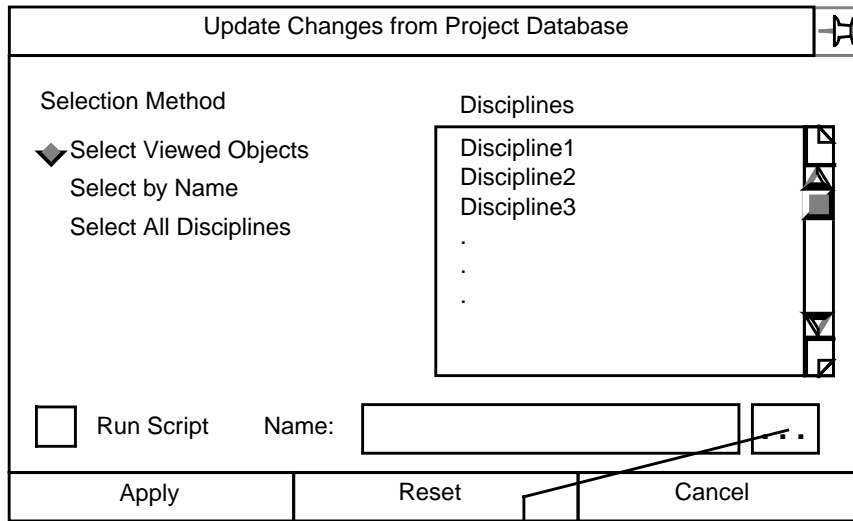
Update Changes from Project Database

Selection Method

Select Viewed Objects
Select by Name
Select All Disciplines

Disciplines

Discipline1
Discipline2
Discipline3
.
.
.

Run Script

Name:

...

Apply

Reset

Cancel